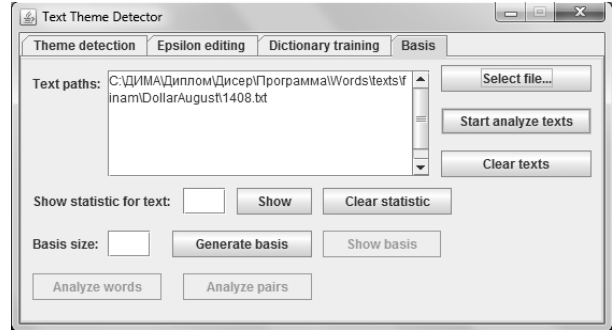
Text Theme Detector

Theme detection | Epsilon editing | Dictionary training | Basis

Text paths: C:\ДИМА\Диплом\Дисер\Программа\Words\texts\finam\DollarAugust\1408.txt

Select file...

Start analyze texts

Clear texts

Show statistic for text: Show Clear statistic

Basis size: Generate basis Show basis

Analyze words Analyze pairs